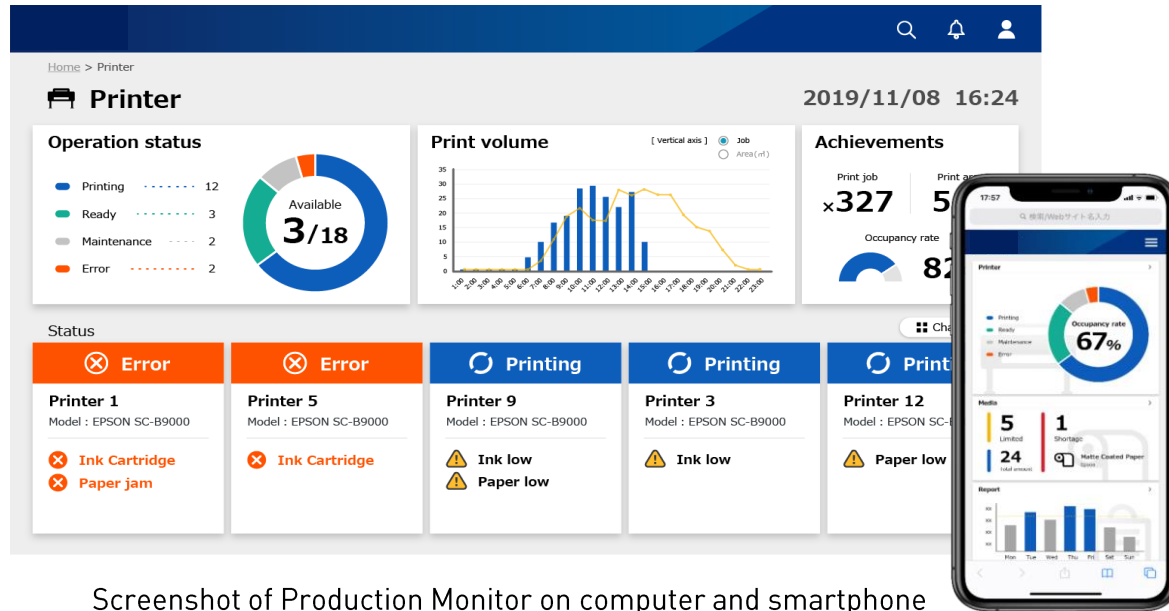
Home > Printer

Printer

2019/11/08 16:24

Operation status

Printing 12
Ready 3
Maintenance 2
Error 2

Available
3/18

Print volume

[ vertical axis ] Job Area(㎡)

35 30 25 20 15 10 5 0

1:00 2:00 3:00 4:00 5:00 6:00 7:00 8:00 9:00 10:00 11:00 12:00 13:00 14:00 15:00 16:00 17:00 18:00 19:00 20:00 21:00 22:00 23:00

Achievements

Print job
×327

Print ar
5

Occupancy rate
82

Status

Cha

Error
Printer 1
Model : EPSON SC-B9000
Ink Cartridge
Paper jam

Error
Printer 5
Model : EPSON SC-B9000
Ink Cartridge

Printing
Printer 9
Model : EPSON SC-B9000
Ink low
Paper low

Printing
Printer 3
Model : EPSON SC-B9000
Ink low

Printi
Printer 12
Model : EPSON SC-
Paper low

17:57
検索/Webサイト名入力

Printer
Printing
Ready
Maintenance
Error
Occupancy rate
67%

Media
5
Limited
1
Shortage
24
Total amount
Matte Coated Paper

Report
Mon Tue Wed Thu Fri Sat Sun

Screenshot of Production Monitor on computer and smartphone